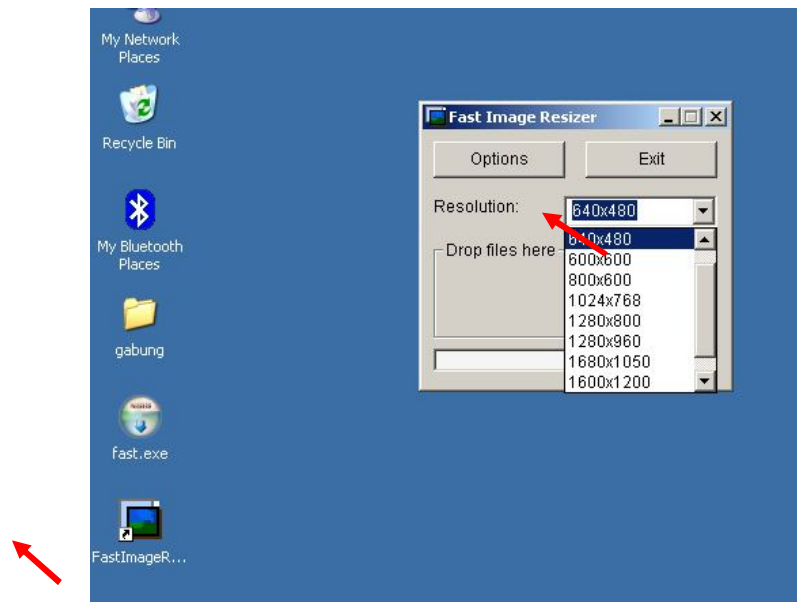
My Network Places

Recycle Bin

My Bluetooth Places

gabung

fast.exe

FastImageR...

Fast Image Resizer

Options

Exit

Resolution:

640x480

Drop files here

640x480
600x600
800x600
1024x768
1280x800
1280x960
1680x1050
1600x1200